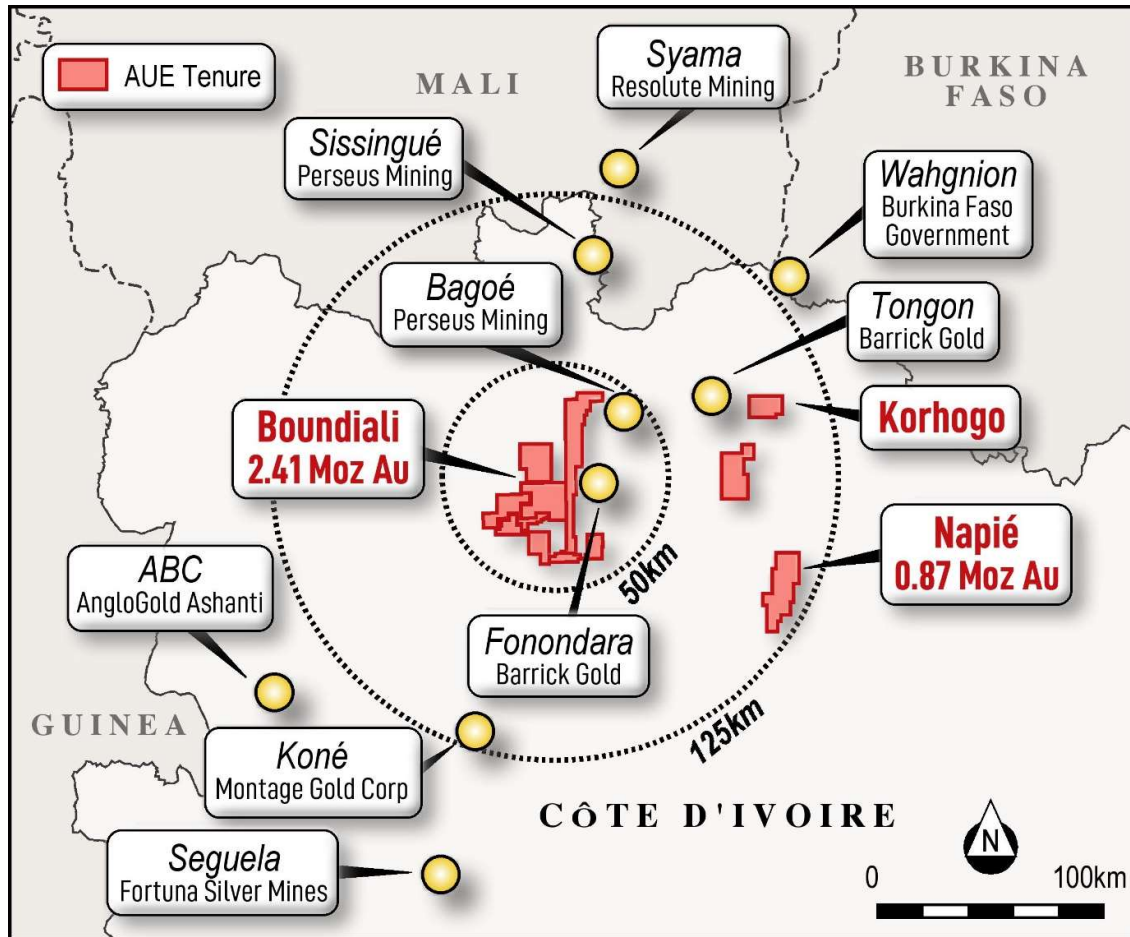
AUE Tenure

MALI

Syama
Resolute Mining

BURKINA FASO

Sissingué
Perseus Mining

Wahgnion
Burkina Faso Government

Bagoé
Perseus Mining

Tongon
Barrick Gold

Boundiali
2.41 Moz Au

Korhogo

Napié
0.87 Moz Au

50km

ABC
AngloGold Ashanti

Fonondara
Barrick Gold

125km

GUINEA

Koné
Montage Gold Corp

CÔTE D'IVOIRE

N

Seguela
Fortuna Silver Mines

0

100km